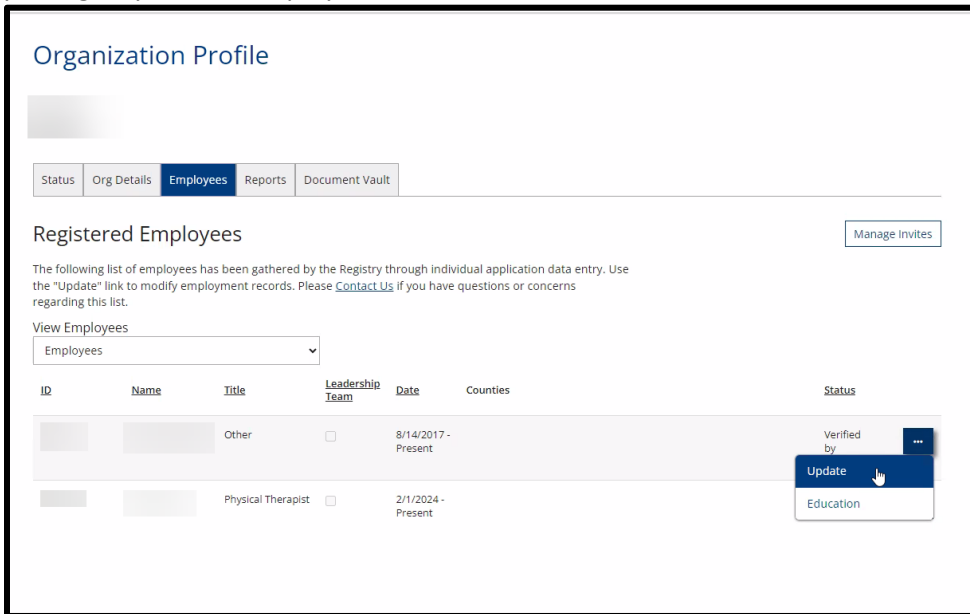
Organization Profile

Status | Org Details | Employees | Reports | Document Vault

Registered Employees

Manage Invites

The following list of employees has been gathered by the Registry through individual application data entry. Use the "Update" link to modify employment records. Please Contact Us if you have questions or concerns regarding this list.

View Employees
Employees

| ID | Name | Title | Leadership Team | Date | Counties | Status |
|---|---|---|---|---|---|---|
| | | Other | | 8/14/2017 - Present | | Verified by |
| | | Physical Therapist | | 2/1/2024 - Present | | |

...

Update
Education